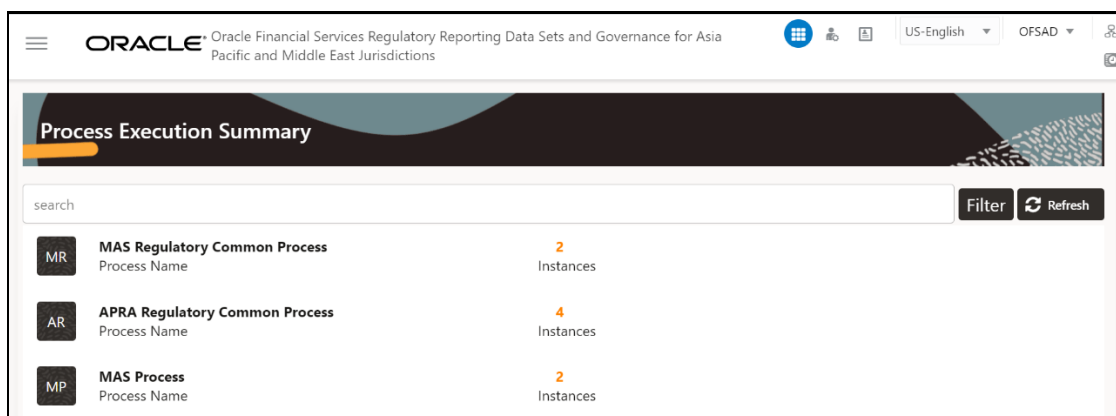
ORACLE® Oracle Financial Services Regulatory Reporting Data Sets and Governance for Asia Pacific and Middle East Jurisdictions

US-English

OFSAD

Process Execution Summary

search

Filter

Refresh

MR
MAS Regulatory Common Process
Process Name
2
Instances

AR
APRA Regulatory Common Process
Process Name
4
Instances

MP
MAS Process
Process Name
2
Instances